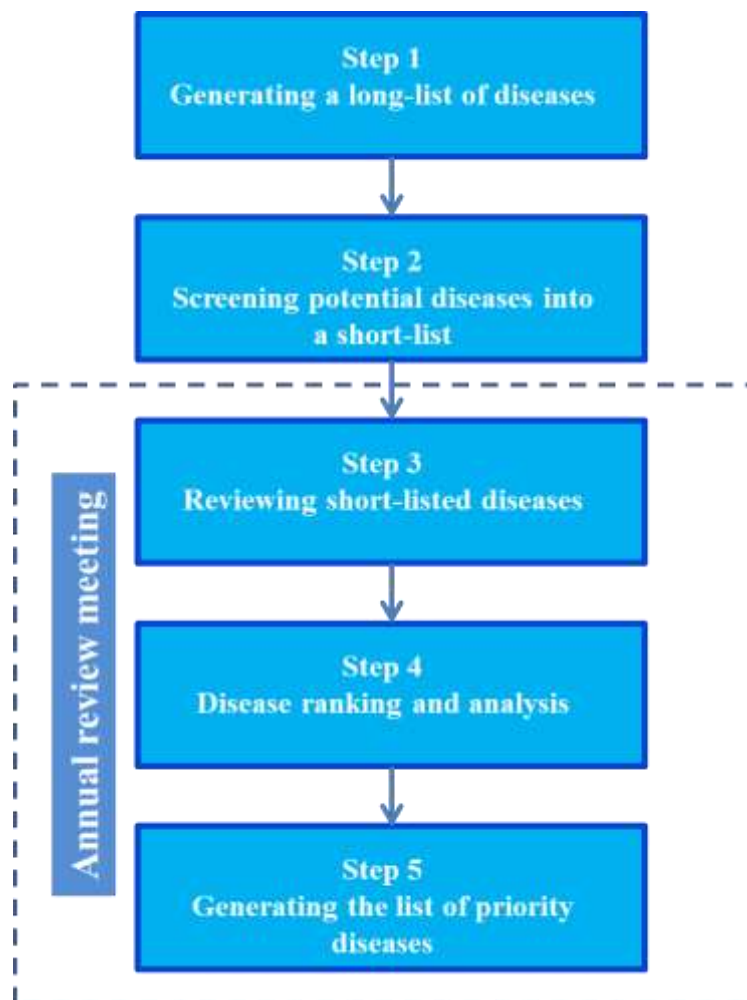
Step 1
Generating a long-list of diseases

Step 2
Screening potential diseases into a short-list

Annual review meeting

Step 3
Reviewing short-listed diseases

Step 4
Disease ranking and analysis

Step 5
Generating the list of priority diseases